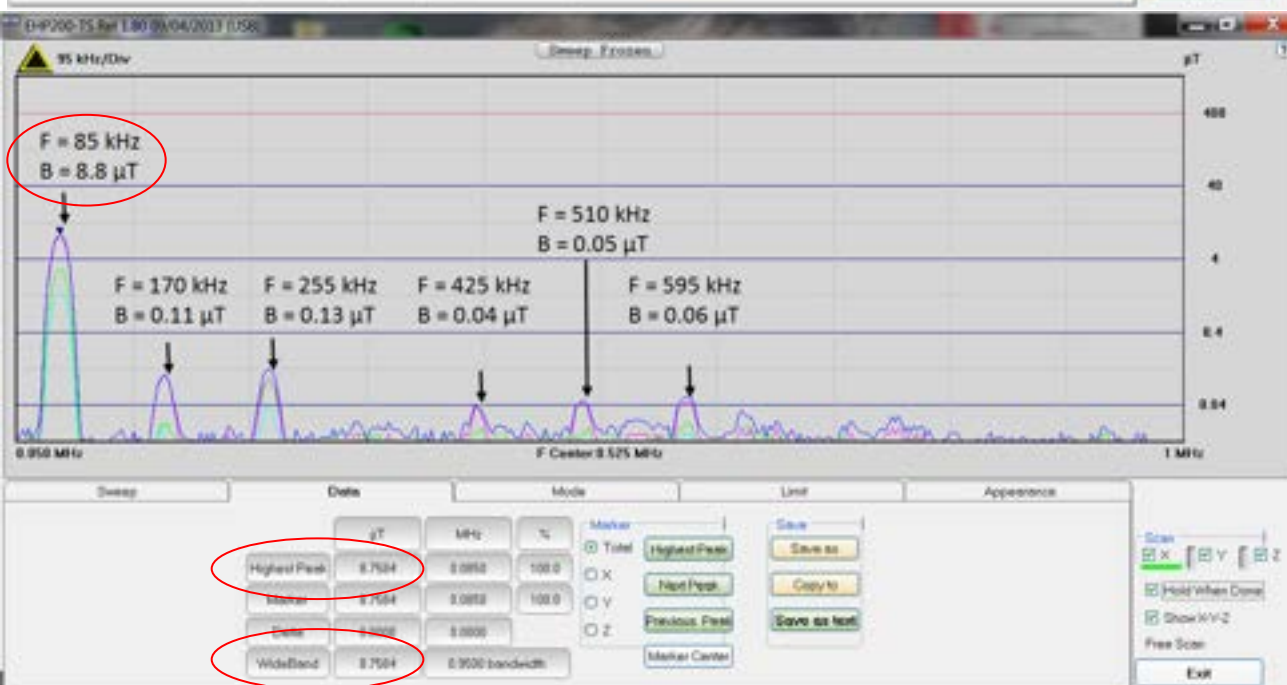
EHP200-TS Rel 1.80 09/04/2017 (USB)

95 kHz/Div

Sweep Frozen

µT

400

40

4

0.4

0.04

F = 85 kHz
B = 8.8 µT

F = 170 kHz
B = 0.11 µT

F = 255 kHz
B = 0.13 µT

F = 425 kHz
B = 0.04 µT

F = 510 kHz
B = 0.05 µT

F = 595 kHz
B = 0.06 µT

0.050 MHz

F Center 0.525 MHz

1 MHz

Sweep | Data | Mode | Limit | Appearance

| | µT | MHz | % |
|---|---|---|---|
| Highest Peak | 8.7504 | 0.0850 | 100.0 |
| Marker | 8.7504 | 0.0850 | 100.0 |
| Delta | 0.0000 | 0.0000 | |
| WideBand | 8.7504 | 0.9500 bandwidth | |

Marker
Total
X
Y
Z

Highest Peak
Next Peak
Previous Peak
Marker Center

Save
Save as
Copy to
Save as text

Scan
X Y Z
Hold When Done
Show X-Y-Z
Free Scan

Exit